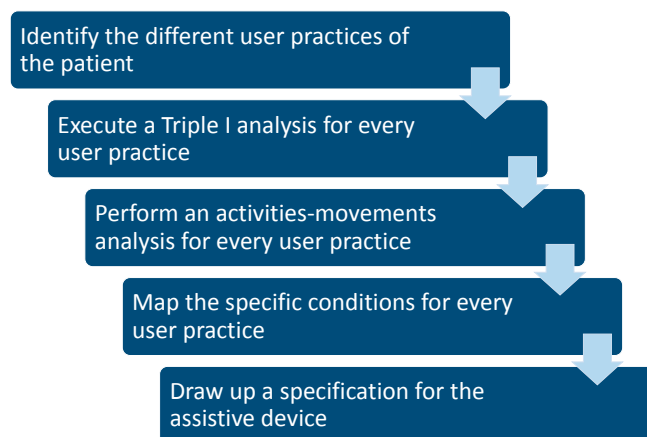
Identify the different user practices of the patient

Execute a Triple I analysis for every user practice

Perform an activities-movements analysis for every user practice

Map the specific conditions for every user practice

Draw up a specification for the assistive device